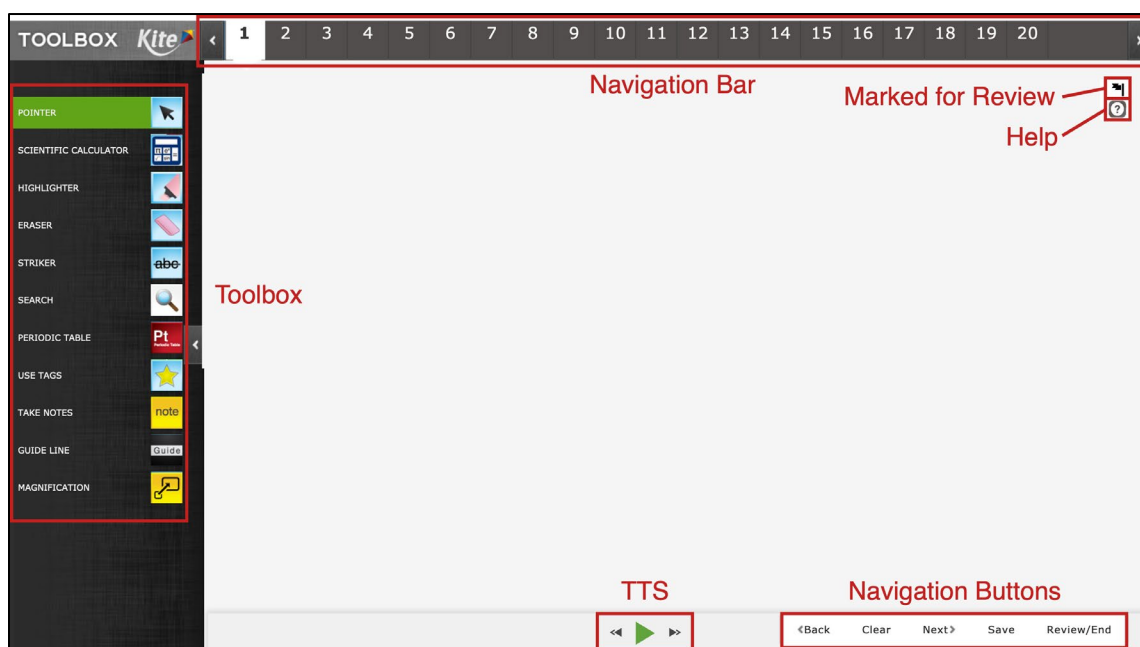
TOOLBOX Kite

1 2 3 4 5 6 7 8 9 10 11 12 13 14 15 16 17 18 19 20

Navigation Bar

Marked for Review

Help

POINTER

SCIENTIFIC CALCULATOR

HIGHLIGHTER

ERASER

STRIKER abc

SEARCH

PERIODIC TABLE Pt Periodic Table

USE TAGS

TAKE NOTES note

GUIDE LINE Guide

MAGNIFICATION

Toolbox

TTS

Navigation Buttons

‹Back Clear Next› Save Review/End